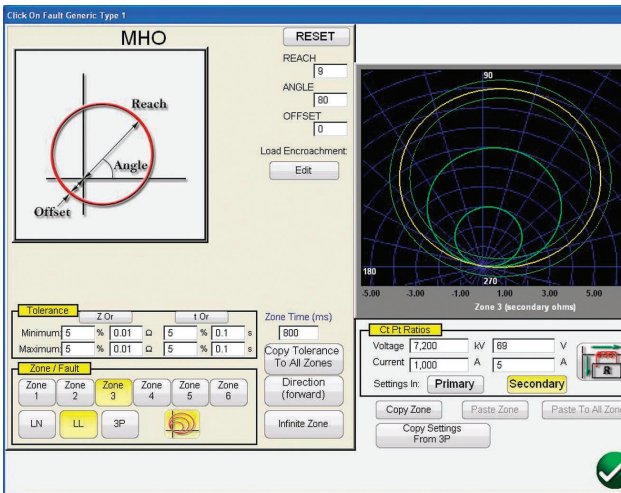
Click On Fault Generic Type 1

MHO

RESET

REACH
9
ANGLE
80
OFFSET
0

Load Encroachment:
Edit

Reach
Angle
Offset

90
180
270
-5.00 -3.00 -1.00 1.00 3.00 5.00
Zone 3 (secondary ohms)

Tolerance
Z Or
t Or
Minimum 5 % 0.01 Ω 5 % 0.1 s
Maximum 5 % 0.01 Ω 5 % 0.1 s

Zone Time (ms)
800
Copy Tolerance To All Zones

Zone / Fault
Zone 1
Zone 2
Zone 3
Zone 4
Zone 5
Zone 6
LN
LL
3P

Direction (forward)
Infinite Zone

Ct Pt Ratios
Voltage 7,200 kV 69 V
Current 1,000 A 5 A
Settings In: Primary Secondary

R

Copy Zone
Paste Zone
Paste To All Zon
Copy Settings From 3P